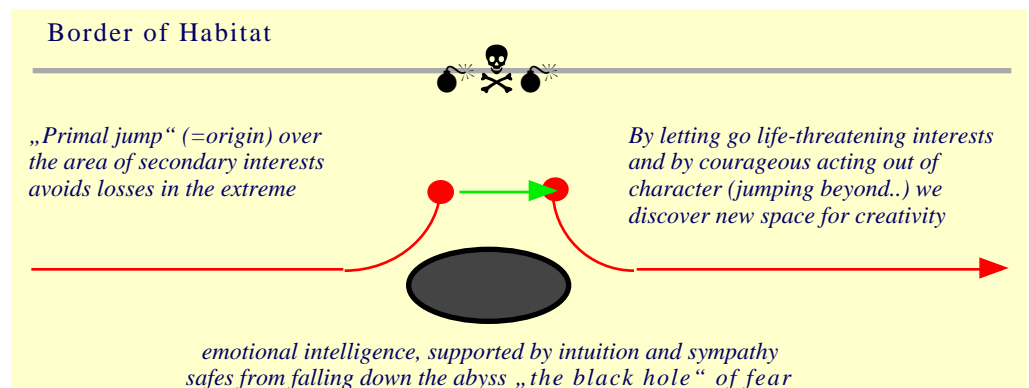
Border of Habitat

„Primal jump“ (=origin) over the area of secondary interests avoids losses in the extreme

By letting go life-threatening interests and by courageous acting out of character (jumping beyond..) we discover new space for creativity

emotional intelligence, supported by intuition and sympathy safes from falling down the abyss „the black hole“ of fear